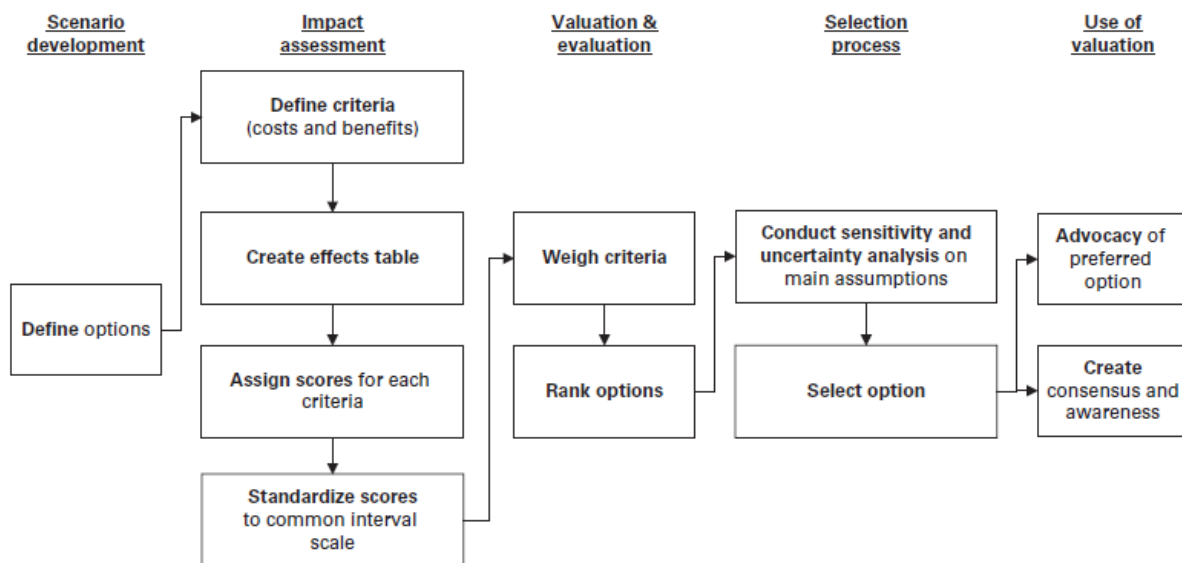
Scenario development

Impact assessment

Valuation & evaluation

Selection process

Use of valuation

Define criteria (costs and benefits)

Create effects table

Define options

Assign scores for each criteria

Standardize scores to common interval scale

Weigh criteria

Rank options

Conduct sensitivity and uncertainty analysis on main assumptions

Select option

Advocacy of preferred option

Create consensus and awareness